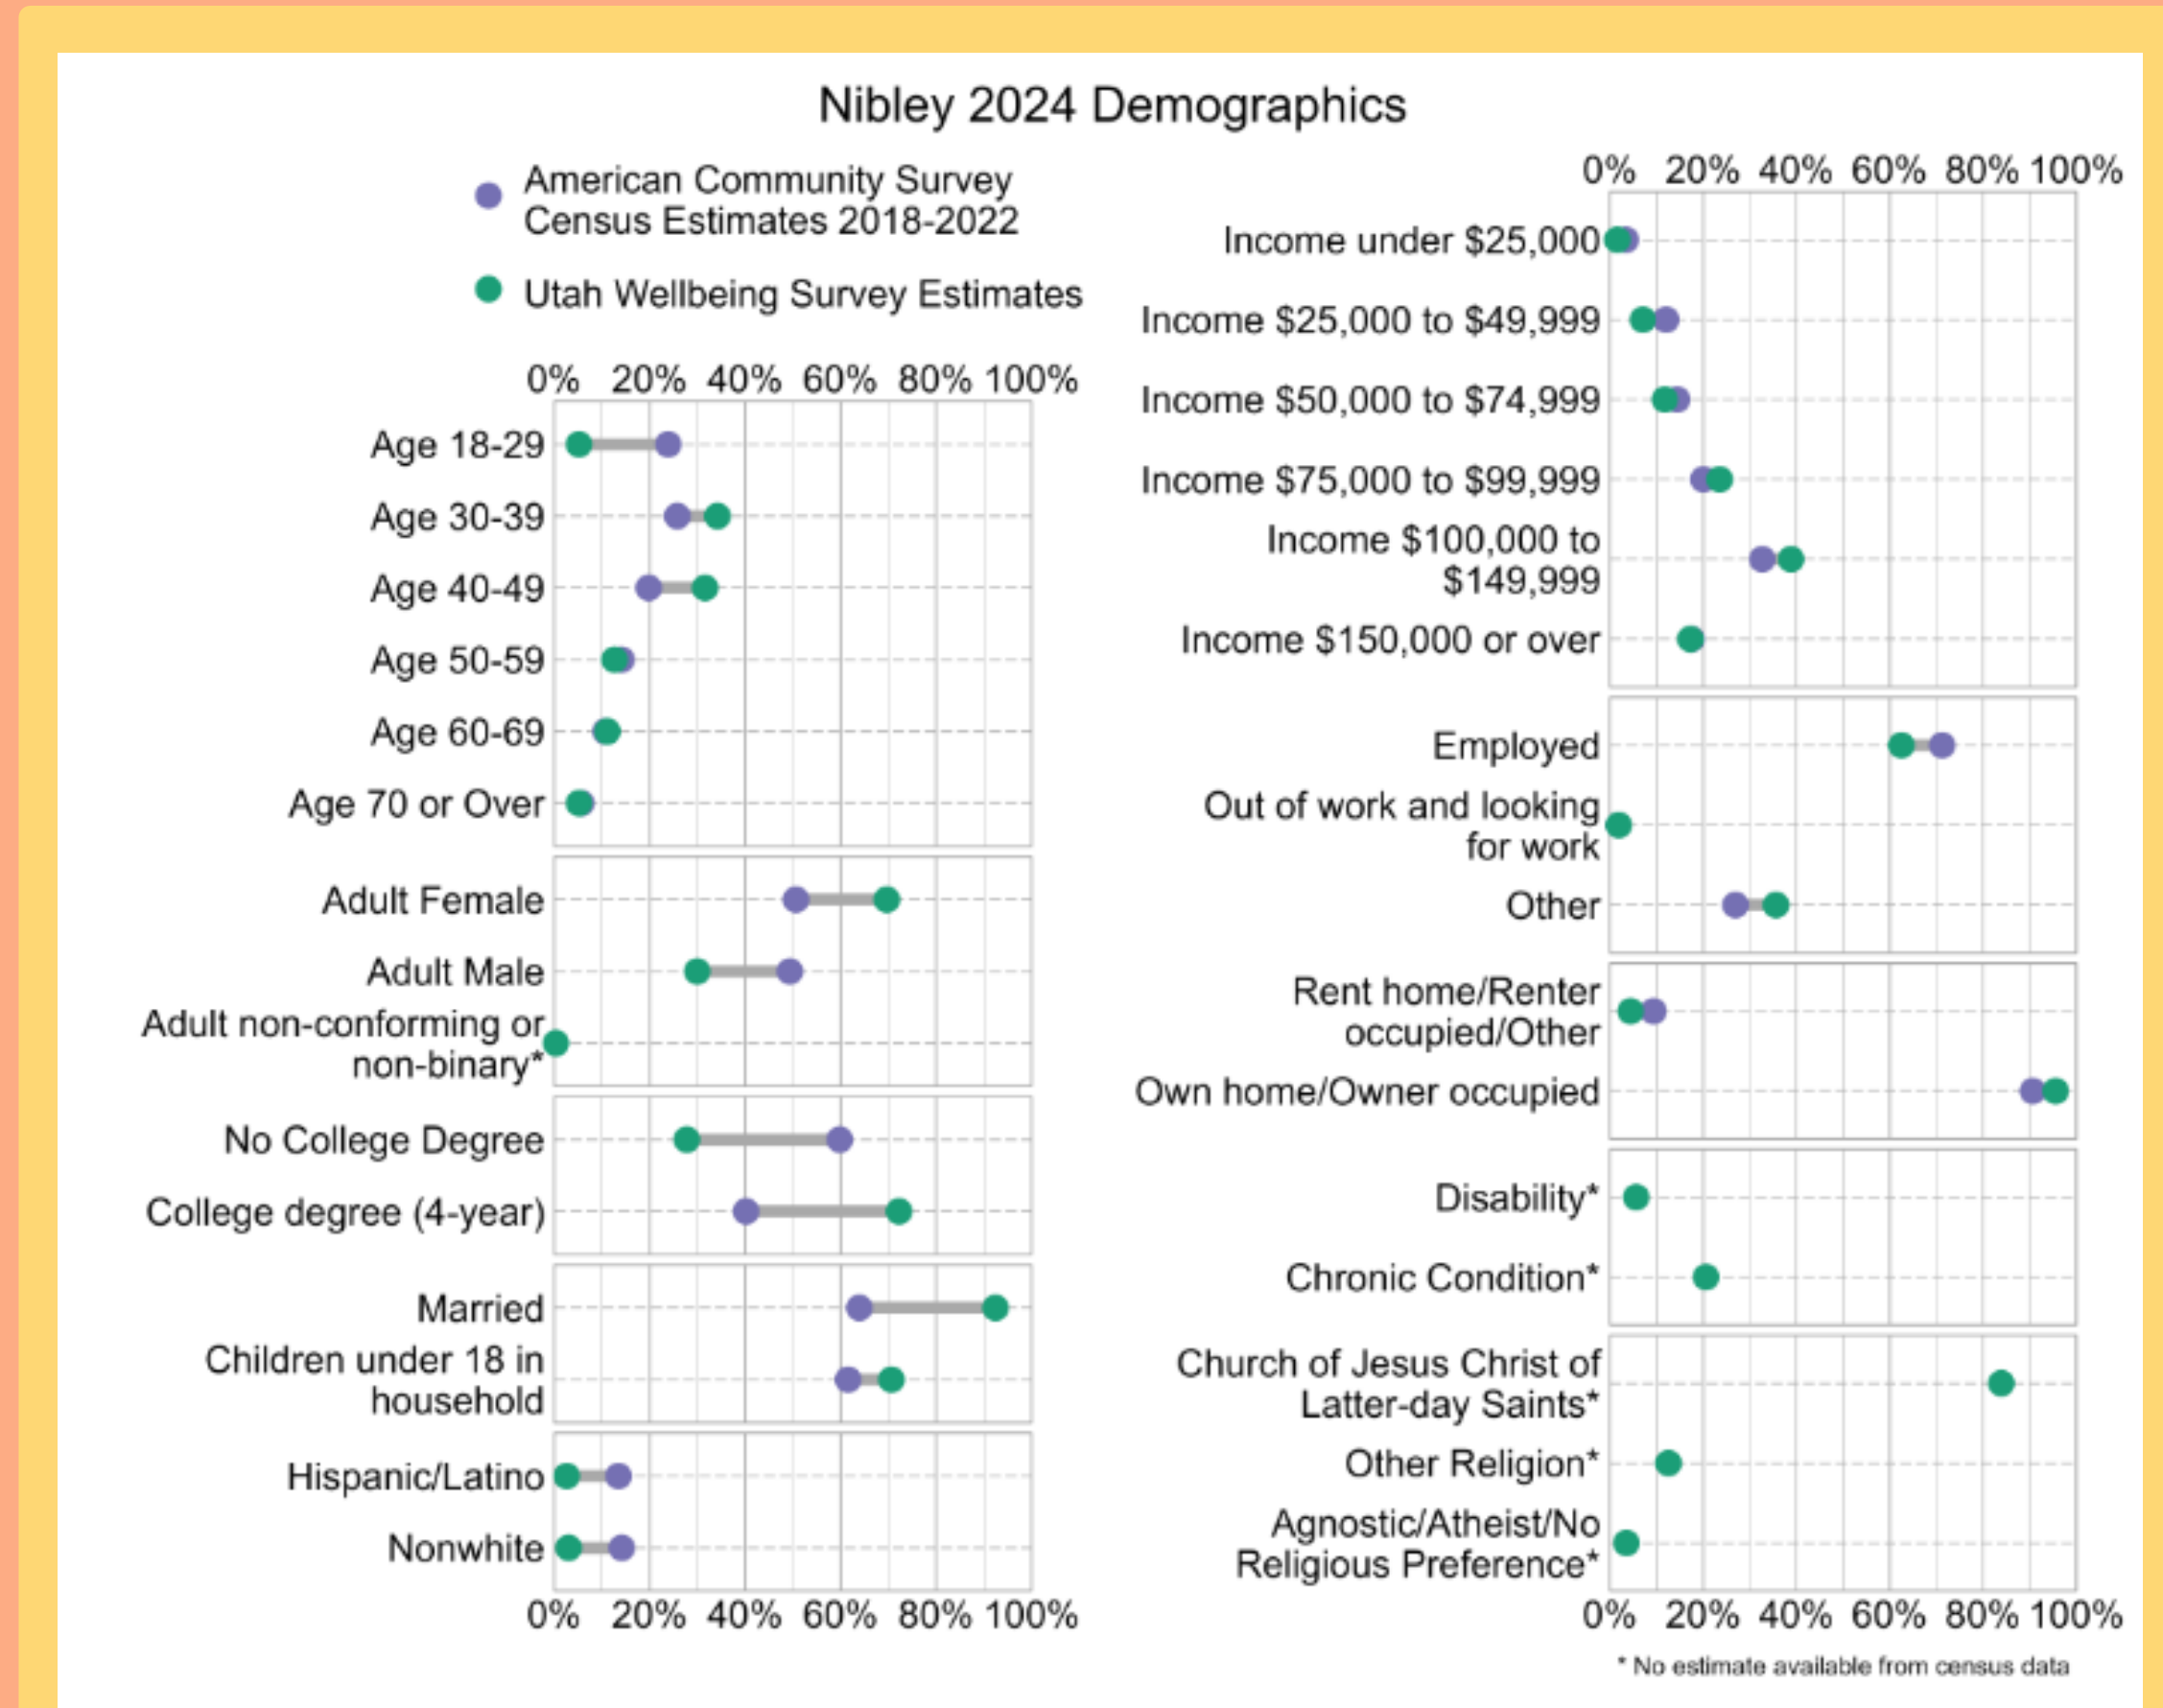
Nibley 2024 Demographics

American Community Survey Census Estimates 2018-2022

Utah Wellbeing Survey Estimates

0% 20% 40% 60% 80% 100%

Age 18-29
Age 30-39
Age 40-49
Age 50-59
Age 60-69
Age 70 or Over

Adult Female
Adult Male
Adult non-conforming or non-binary*

No College Degree
College degree (4-year)

Married
Children under 18 in household

Hispanic/Latino
Nonwhite

0% 20% 40% 60% 80% 100%

0% 20% 40% 60% 80% 100%

Income under $25,000
Income $25,000 to $49,999
Income $50,000 to $74,999
Income $75,000 to $99,999
Income $100,000 to $149,999
Income $150,000 or over

Employed
Out of work and looking for work
Other

Rent home/Renter occupied/Other
Own home/Owner occupied

Disability*
Chronic Condition*

Church of Jesus Christ of Latter-day Saints*
Other Religion*
Agnostic/Atheist/No Religious Preference*

0% 20% 40% 60% 80% 100%

* No estimate available from census data